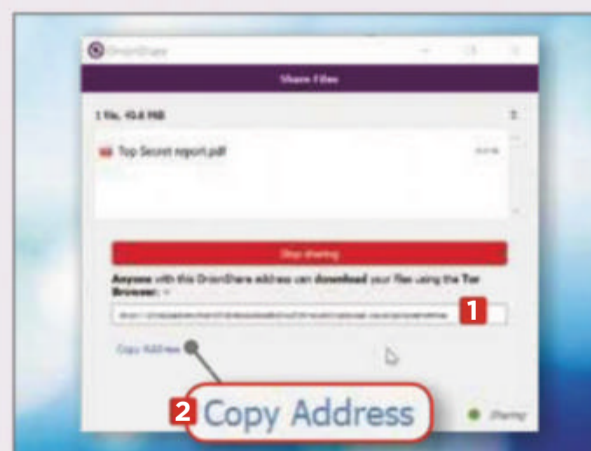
OnionShare

Share Files

1 file, 10.6 MiB

Top Secret report.pdf

Stop sharing

Anyone with this OnionShare address can download your files using the Tor Browser:

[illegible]

1

Copy Address

2 Copy Address

Sharing